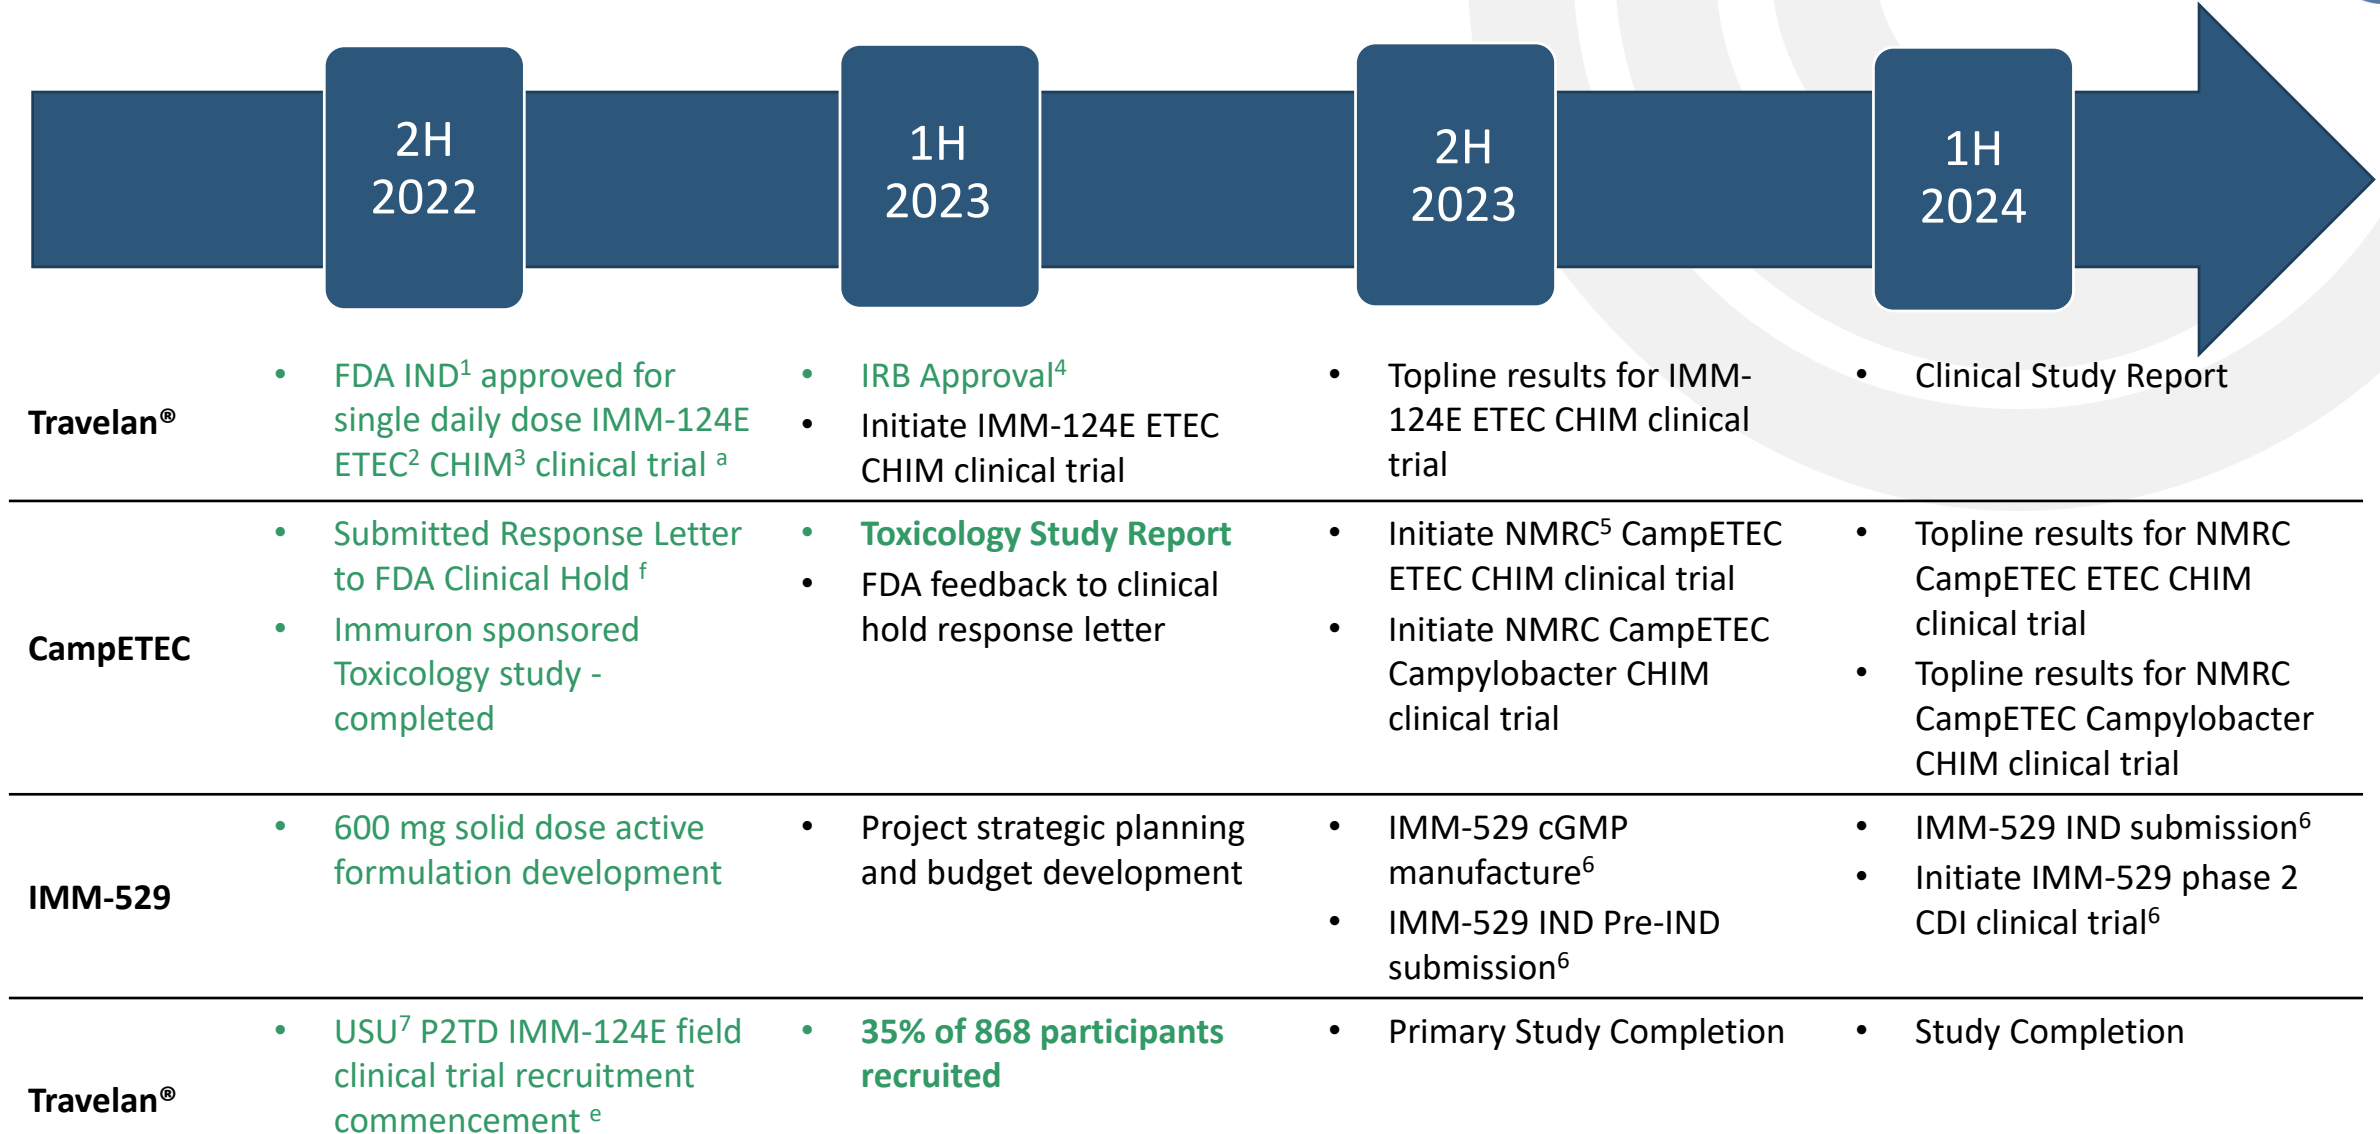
| | 2H 2022 | 1H 2023 | 2H 2023 | 1H 2024 |
|---|---|---|---|---|
| Travelan® | • FDA IND$^1$ approved for single daily dose IMM-124E ETEC$^2$ CHIM$^3$ clinical trial $^a$ | • IRB Approval$^4$ • Initiate IMM-124E ETEC CHIM clinical trial | • Topline results for IMM-124E ETEC CHIM clinical trial | • Clinical Study Report |
| CampETEC | • Submitted Response Letter to FDA Clinical Hold $^f$ • Immuron sponsored Toxicology study - completed | • Toxicology Study Report • FDA feedback to clinical hold response letter | • Initiate NMRC$^5$ CampETEC ETEC CHIM clinical trial • Initiate NMRC CampETEC Campylobacter CHIM clinical trial | • Topline results for NMRC CampETEC ETEC CHIM clinical trial • Topline results for NMRC CampETEC Campylobacter CHIM clinical trial |
| IMM-529 | • 600 mg solid dose active formulation development | • Project strategic planning and budget development | • IMM-529 cGMP manufacture$^6$ • IMM-529 IND Pre-IND submission$^6$ | • IMM-529 IND submission$^6$ • Initiate IMM-529 phase 2 CDI clinical trial$^6$ |
| Travelan® | • USU$^7$ P2TD IMM-124E field clinical trial recruitment commencement $^e$ | • 35% of 868 participants recruited | • Primary Study Completion | • Study Completion |